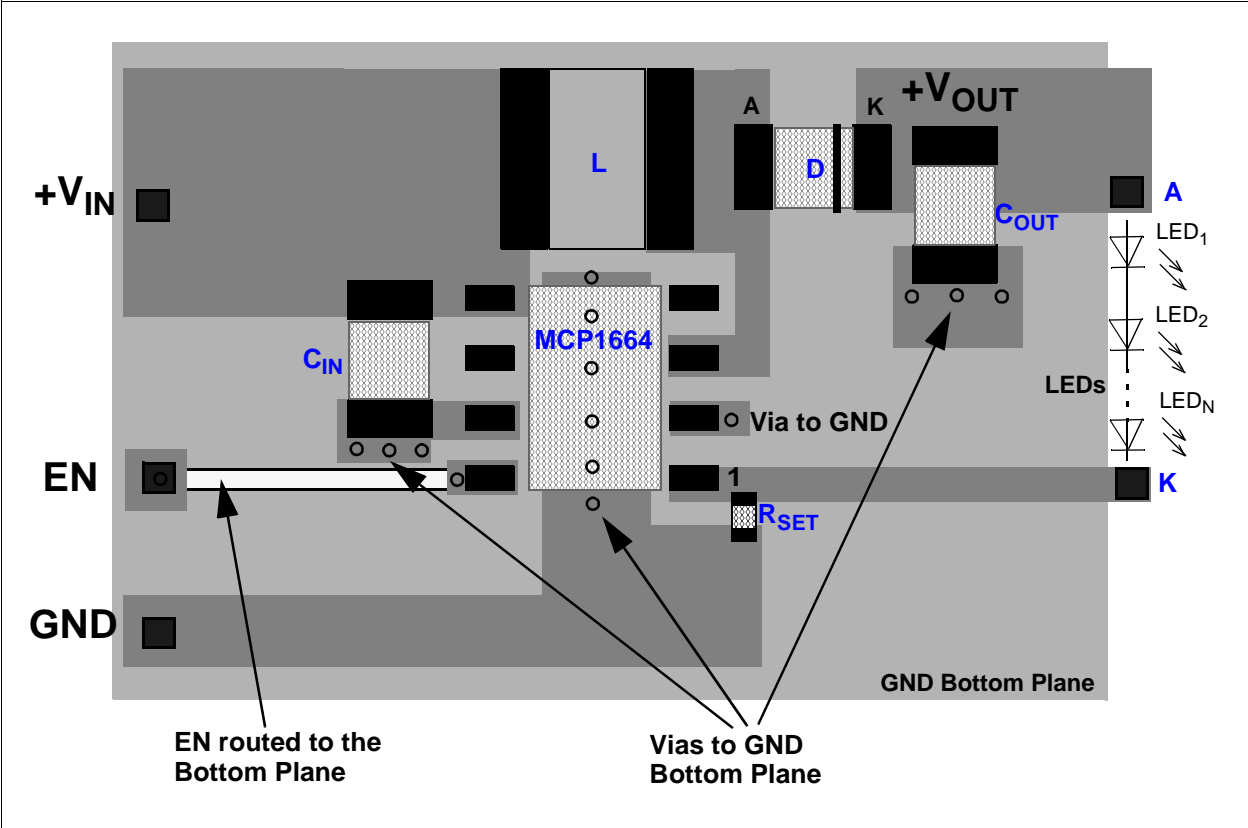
A

K

$+V_{OUT}$

L

D

$+V_{IN}$

A

$C_{OUT}$

$LED_1$

$LED_2$

MCP1664

$C_{IN}$

LEDs

$LED_N$

Via to GND

EN

1

K

$R_{SET}$

GND

GND Bottom Plane

EN routed to the Bottom Plane

Vias to GND Bottom Plane